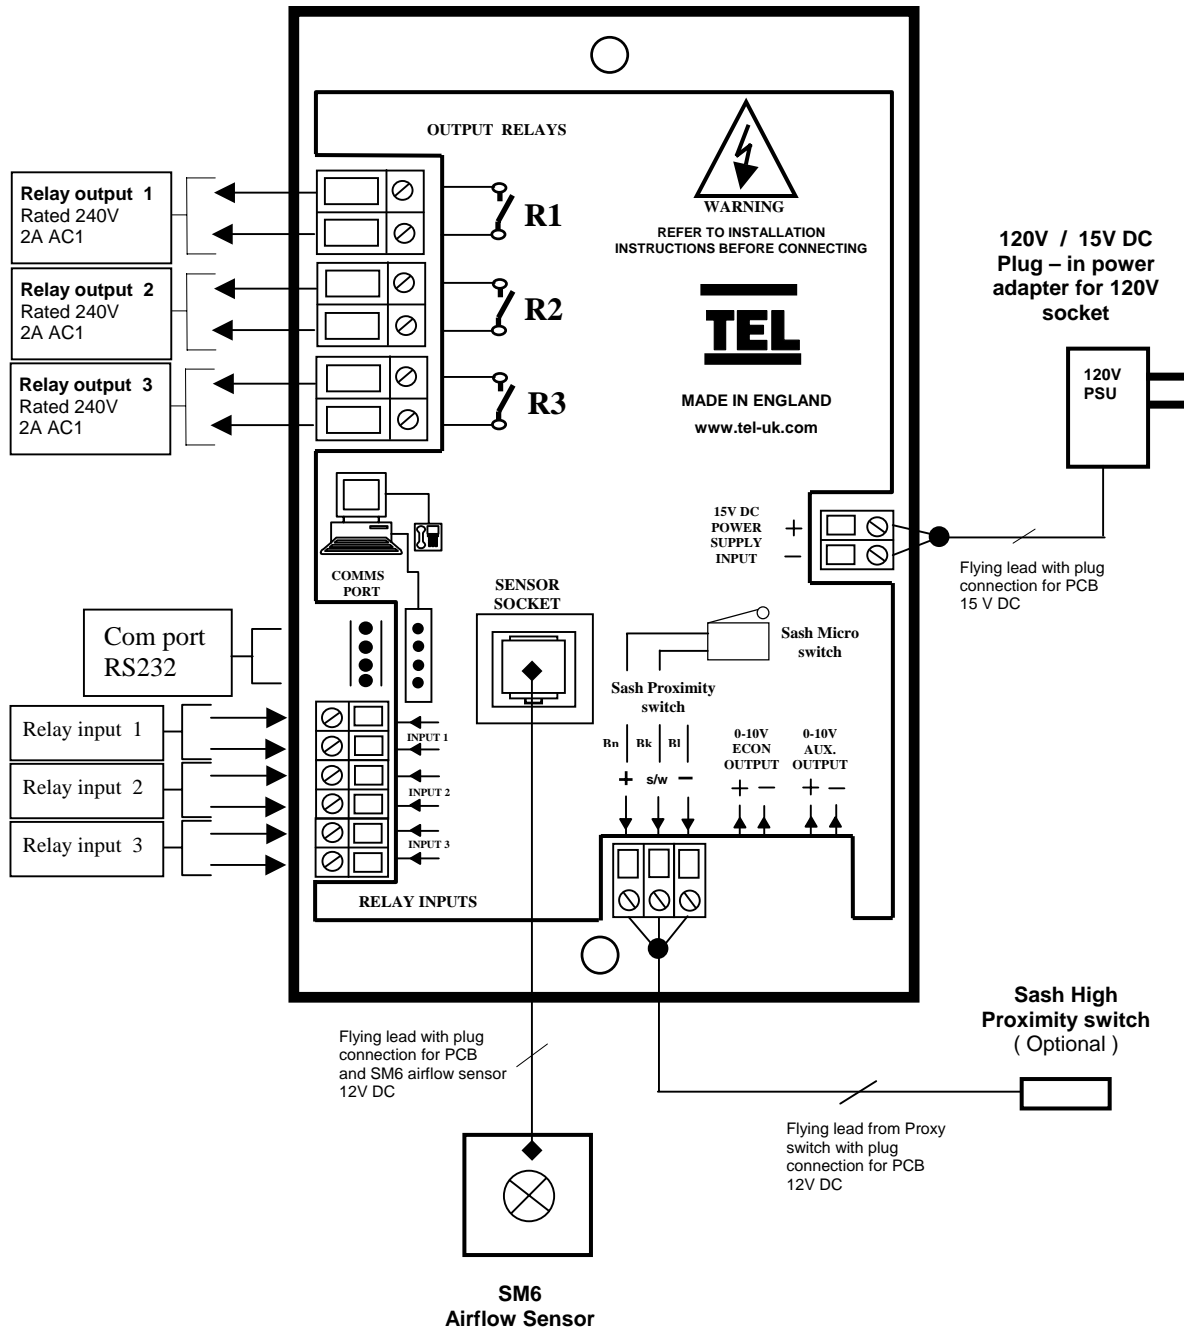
OUTPUT RELAYS

Relay output 1
Rated 240V
2A AC1

R1

WARNING
REFER TO INSTALLATION INSTRUCTIONS BEFORE CONNECTING

Relay output 2
Rated 240V
2A AC1

R2

TEL

Relay output 3
Rated 240V
2A AC1

R3

MADE IN ENGLAND
www.tel-uk.com

120V / 15V DC
Plug – in power adapter for 120V socket

120V
PSU

15V DC
POWER
SUPPLY
INPUT

+
−

Flying lead with plug connection for PCB 15 V DC

COMMS PORT

SENSOR SOCKET

Com port
RS232

Sash Micro switch

Sash Proximity switch

Relay input 1

INPUT 1

Bn | Bk | Bl
+ s/w −

0-10V
ECON
OUTPUT
+ −

0-10V
AUX.
OUTPUT
+ −

Relay input 2

INPUT 2

Relay input 3

INPUT 3

RELAY INPUTS

Sash High
Proximity switch
( Optional )

Flying lead with plug connection for PCB and SM6 airflow sensor 12V DC

Flying lead from Proxy switch with plug connection for PCB 12V DC

SM6
Airflow Sensor